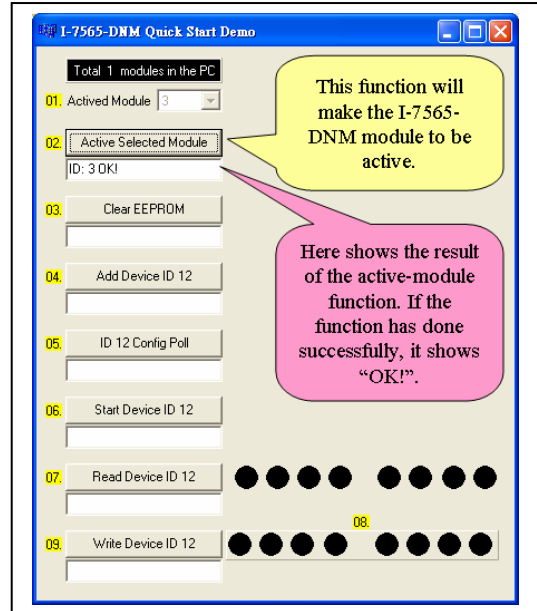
I-7565-DNM Quick Start Demo

Total 1 modules in the PC

01. Actived Module 3

02. Active Selected Module

ID: 3 OK!

03. Clear EEPROM

04. Add Device ID 12

05. ID 12 Config Poll

06. Start Device ID 12

07. Read Device ID 12

08.

09. Write Device ID 12

This function will make the I-7565-DNM module to be active.

Here shows the result of the active-module function. If the function has done successfully, it shows “OK!”.